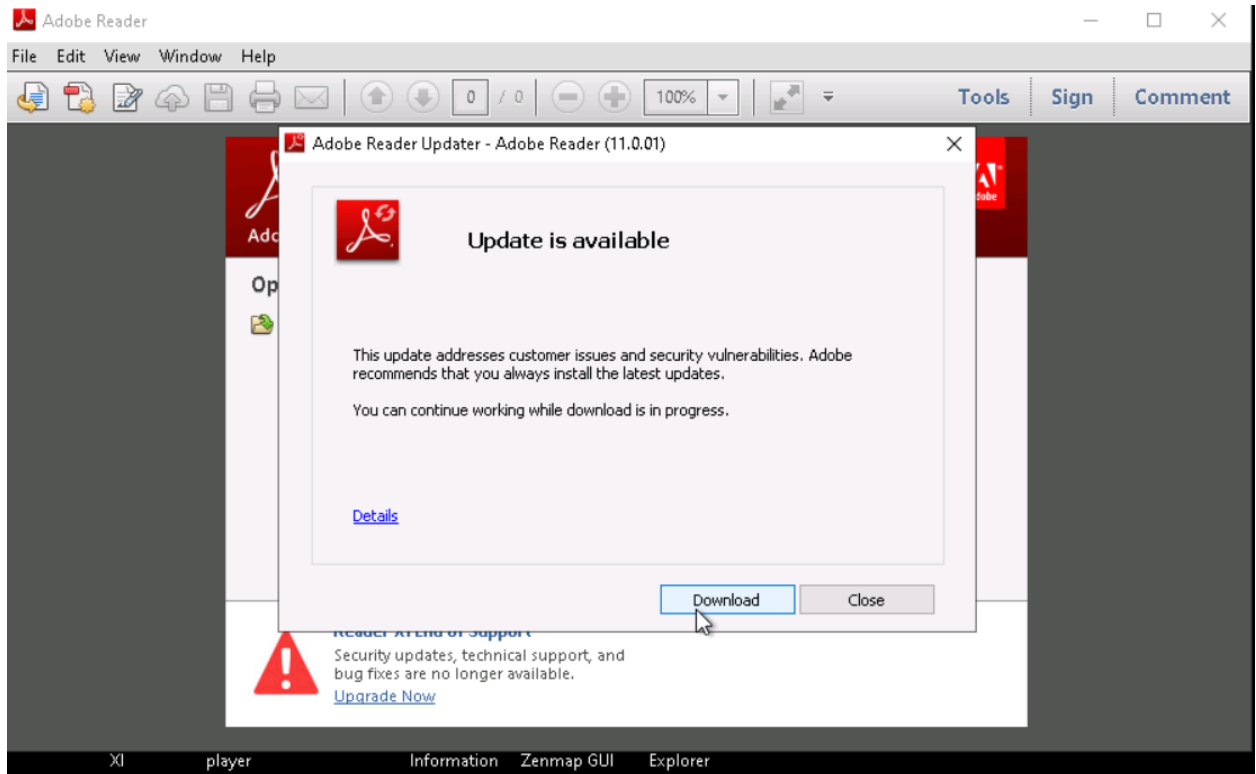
Adobe Reader

File Edit View Window Help

0 / 0 100%

Tools Sign Comment

Adc

Op

Adobe Reader Updater - Adobe Reader (11.0.01)

Update is available

This update addresses customer issues and security vulnerabilities. Adobe recommends that you always install the latest updates.

You can continue working while download is in progress.

Details

Download Close

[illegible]

Security updates, technical support, and bug fixes are no longer available.

Upgrade Now

XI player Information Zenmap GUI Explorer